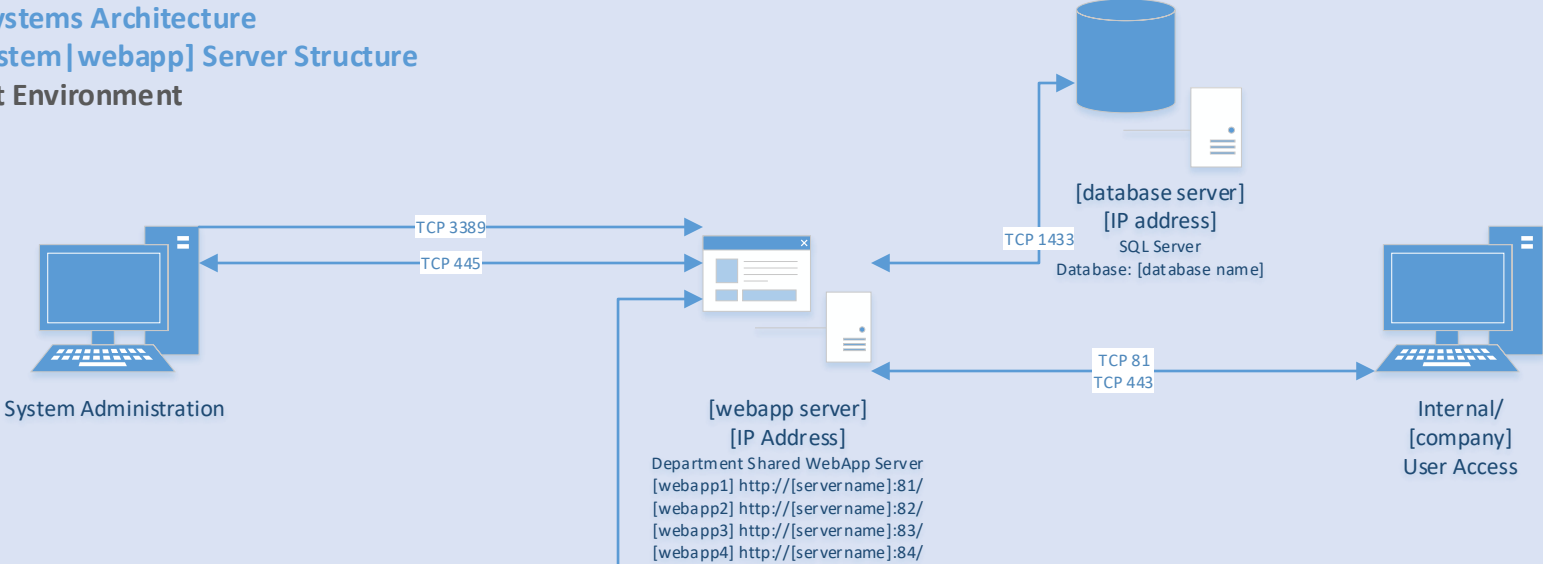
ystems Architecture
stem|webapp] Server Structure
t Environment

TCP 3389
TCP 445

System Administration

[database server]
[IP address]
SQL Server
Database: [database name]

TCP 1433

TCP 81
TCP 443

[webapp server]
[IP Address]
Department Shared WebApp Server
[webapp1] http://[servername]:81/
[webapp2] http://[servername]:82/
[webapp3] http://[servername]:83/
[webapp4] http://[servername]:84/

Internal/
[company]
User Access